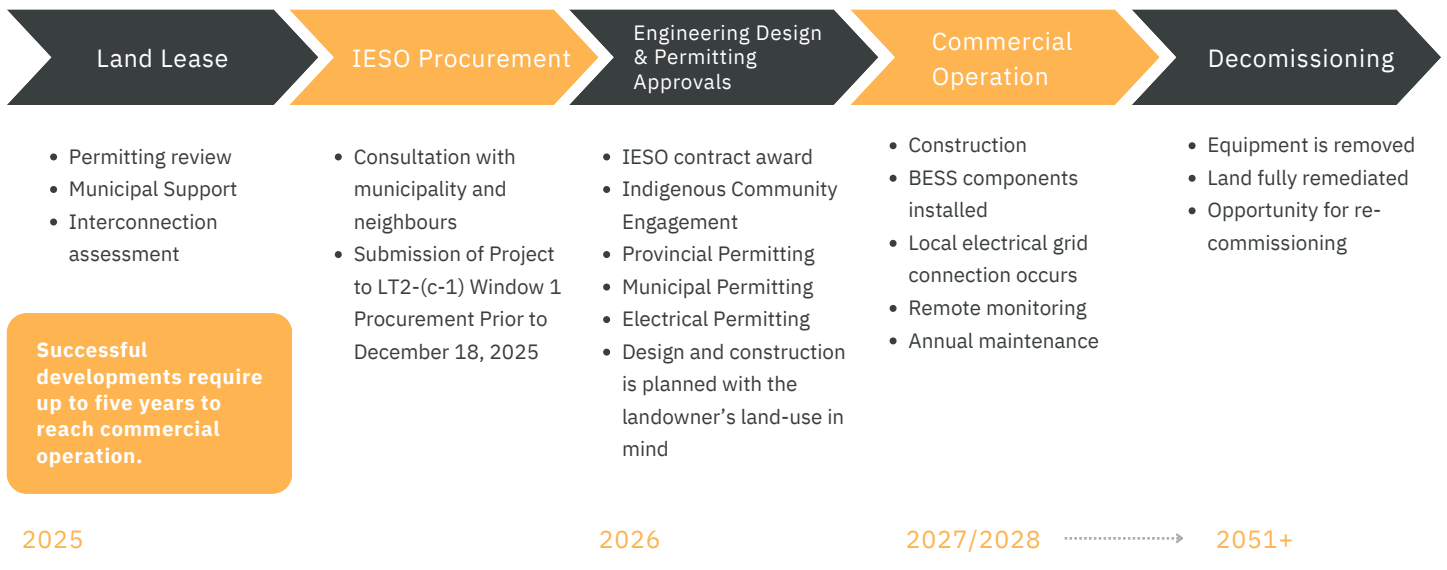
Land Lease

- Permitting review
- Municipal Support
- Interconnection assessment

Successful developments require up to five years to reach commercial operation.

2025

IESO Procurement

- Consultation with municipality and neighbours
- Submission of Project to LT2-(c-1) Window 1 Procurement Prior to December 18, 2025

Engineering Design & Permitting Approvals

- IESO contract award
- Indigenous Community Engagement
- Provincial Permitting
- Municipal Permitting
- Electrical Permitting
- Design and construction is planned with the landowner's land-use in mind

2026

Commercial Operation

- Construction
- BESS components installed
- Local electrical grid connection occurs
- Remote monitoring
- Annual maintenance

2027/2028

Decomissioning

- Equipment is removed
- Land fully remediated
- Opportunity for re-commissioning

2051+